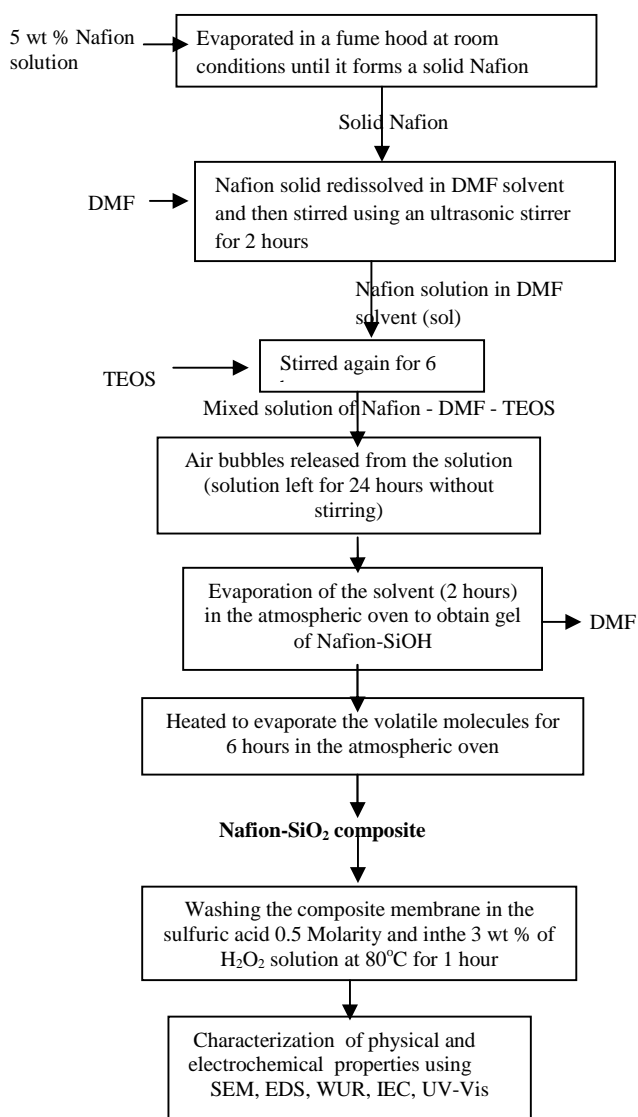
5 wt % Nafion solution

Evaporated in a fume hood at room conditions until it forms a solid Nafion

Solid Nafion

DMF

Nafion solid redissolved in DMF solvent and then stirred using an ultrasonic stirrer for 2 hours

Nafion solution in DMF solvent (sol)

TEOS

Stirred again for 6 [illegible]

Mixed solution of Nafion - DMF - TEOS

Air bubbles released from the solution (solution left for 24 hours without stirring)

Evaporation of the solvent (2 hours) in the atmospheric oven to obtain gel of Nafion-SiOH

DMF

Heated to evaporate the volatile molecules for 6 hours in the atmospheric oven

Nafion-SiO$_2$ composite

Washing the composite membrane in the sulfuric acid 0.5 Molarity and inthe 3 wt % of H$_2$O$_2$ solution at 80$^o$C for 1 hour

Characterization of physical and electrochemical properties using SEM, EDS, WUR, IEC, UV-Vis